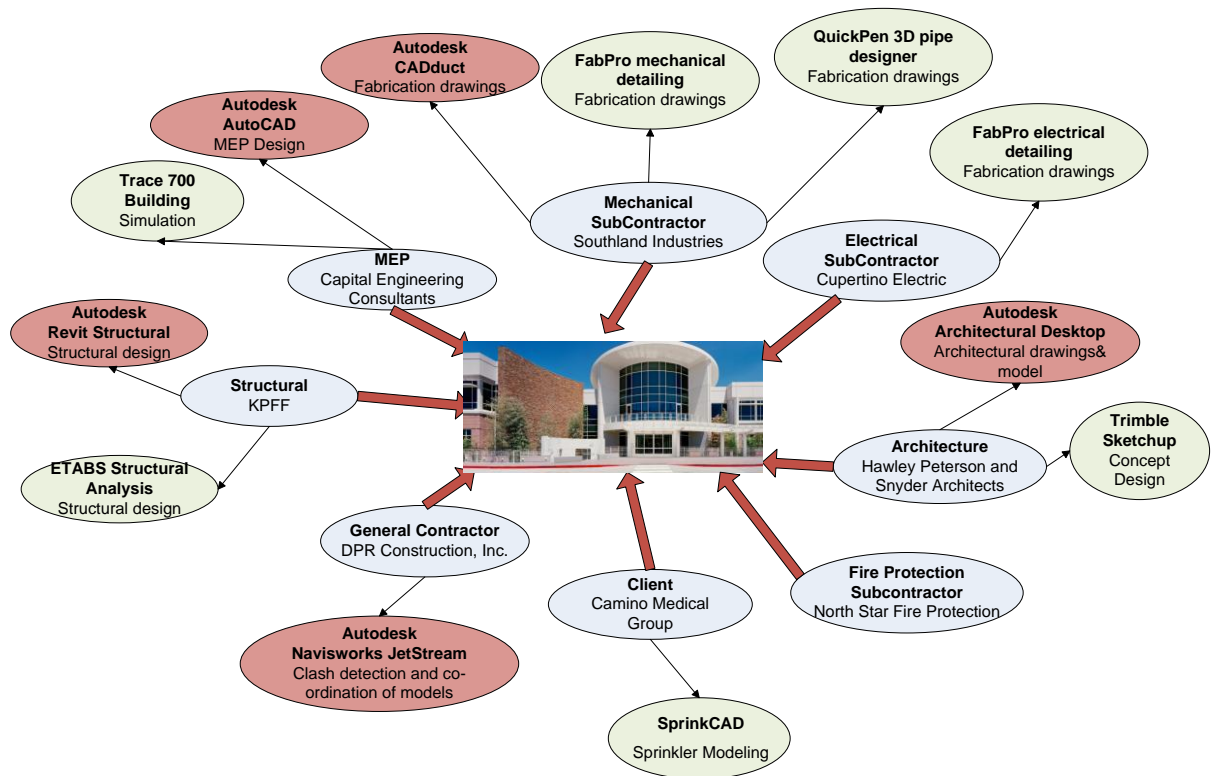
Autodesk CADduct
Fabrication drawings

FabPro mechanical detailing
Fabrication drawings

QuickPen 3D pipe designer
Fabrication drawings

Autodesk AutoCAD
MEP Design

FabPro electrical detailing
Fabrication drawings

Trace 700 Building
Simulation

Mechanical SubContractor
Southland Industries

Electrical SubContractor
Cupertino Electric

MEP
Capital Engineering Consultants

Autodesk Revit Structural
Structural design

Autodesk Architectural Desktop
Architectural drawings& model

Structural
KPFF

Trimble Sketchup
Concept Design

Architecture
Hawley Peterson and Snyder Architects

ETABS Structural Analysis
Structural design

General Contractor
DPR Construction, Inc.

Fire Protection Subcontractor
North Star Fire Protection

Client
Camino Medical Group

Autodesk Navisworks JetStream
Clash detection and co-ordination of models

SprinkCAD
Sprinkler Modeling